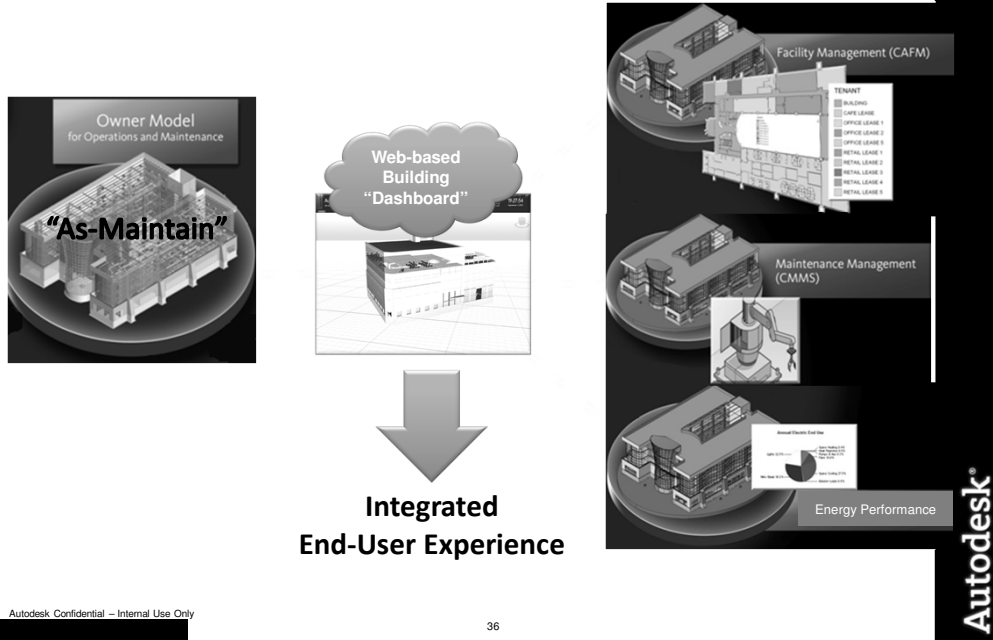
Owner Model
for Operations and Maintenance

"As-Maintain"

Web-based Building "Dashboard"

Integrated
End-User Experience

Facility Management (CAFM)

TENANT
BUILDING
CAFE LEASE
OFFICE LEASE 1
OFFICE LEASE 2
OFFICE LEASE 5
RETAIL LEASE 1
RETAIL LEASE 2
RETAIL LEASE 3
RETAIL LEASE 4
RETAIL LEASE 5

Maintenance Management (CMMS)

Annual Electric End Use

Energy Performance

Autodesk®

Autodesk Confidential – Internal Use Only

36